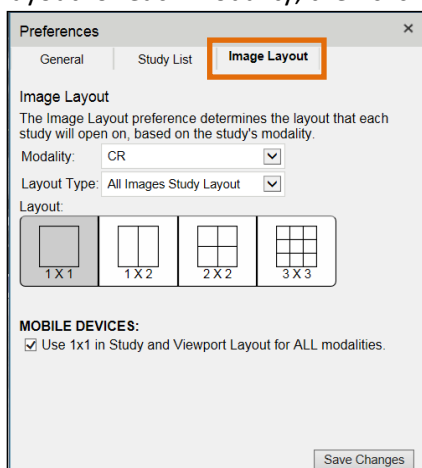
Preferences ×

General | Study List | Image Layout

Image Layout

The Image Layout preference determines the layout that each study will open on, based on the study's modality.

Modality: CR

Layout Type: All Images Study Layout

Layout:

1 X 1 | 1 X 2 | 2 X 2 | 3 X 3

MOBILE DEVICES:

☑ Use 1x1 in Study and Viewport Layout for ALL modalities.

Save Changes